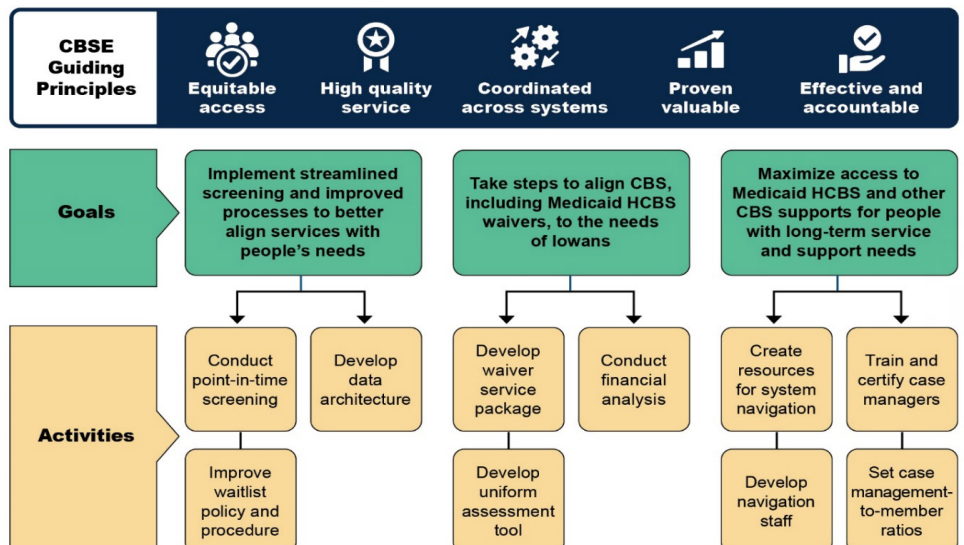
CBSE Guiding Principles

Equitable access

High quality service

Coordinated across systems

Proven valuable

Effective and accountable

Goals

Implement streamlined screening and improved processes to better align services with people's needs

Take steps to align CBS, including Medicaid HCBS waivers, to the needs of Iowans

Maximize access to Medicaid HCBS and other CBS supports for people with long-term service and support needs

Activities

Conduct point-in-time screening

Develop data architecture

Improve waitlist policy and procedure

Develop waiver service package

Conduct financial analysis

Develop uniform assessment tool

Create resources for system navigation

Train and certify case managers

Develop navigation staff

Set case management-to-member ratios